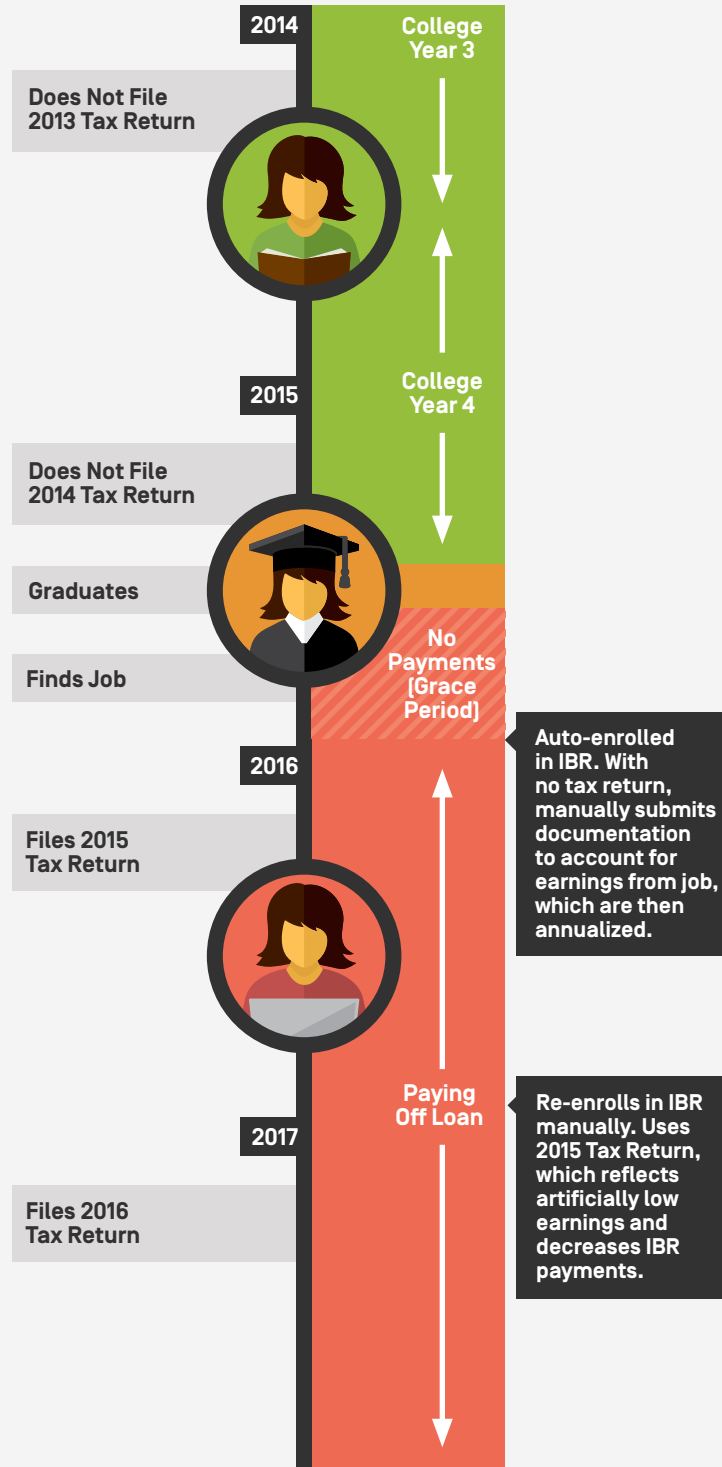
2014

College Year 3

Does Not File 2013 Tax Return

2015

College Year 4

Does Not File 2014 Tax Return

Graduates

No Payments (Grace Period)

Finds Job

Auto-enrolled in IBR. With no tax return, manually submits documentation to account for earnings from job, which are then annualized.

2016

Files 2015 Tax Return

Paying Off Loan

Re-enrolls in IBR manually. Uses 2015 Tax Return, which reflects artificially low earnings and decreases IBR payments.

2017

Files 2016 Tax Return